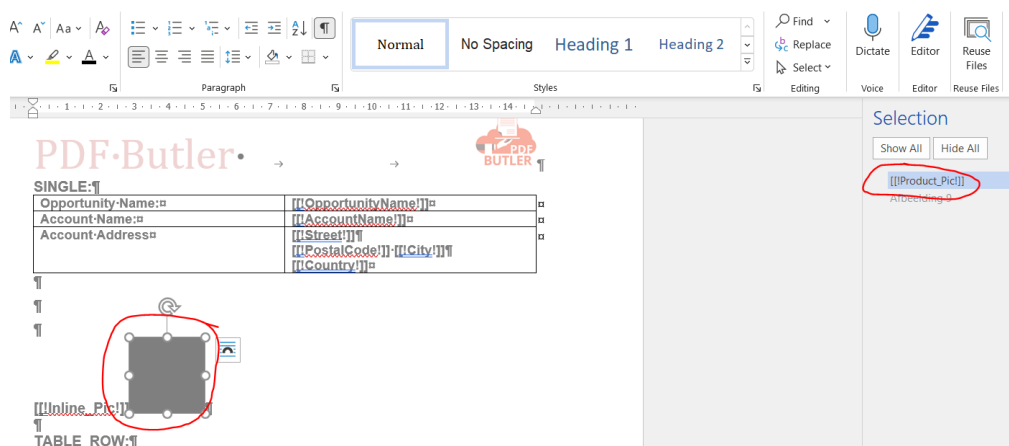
Paragraph

Normal

No Spacing

Heading 1

Heading 2

Styles

Find

Replace

Select

Editing

Dictate

Voice

Editor

Editor

Reuse Files

Reuse Files

PDF·Butler·

PDF BUTLER

SINGLE:¶

| Opportunity·Name:¤ | [[!OpportunityName!]]¤ |
|---|---|
| Account·Name:¤ | [[!AccountName!]]¤ |
| Account·Address¤ | [[!Street!]]¶ [[!PostalCode!]]·[[!City!]]¶ [[!Country!]]¤ |

¶

¶

¶

[[!Inline_Pic!]]

¶

TABLE_ROW:¶

Selection

Show All

Hide All

[[!Product_Pic!]]

Afbeelding 9